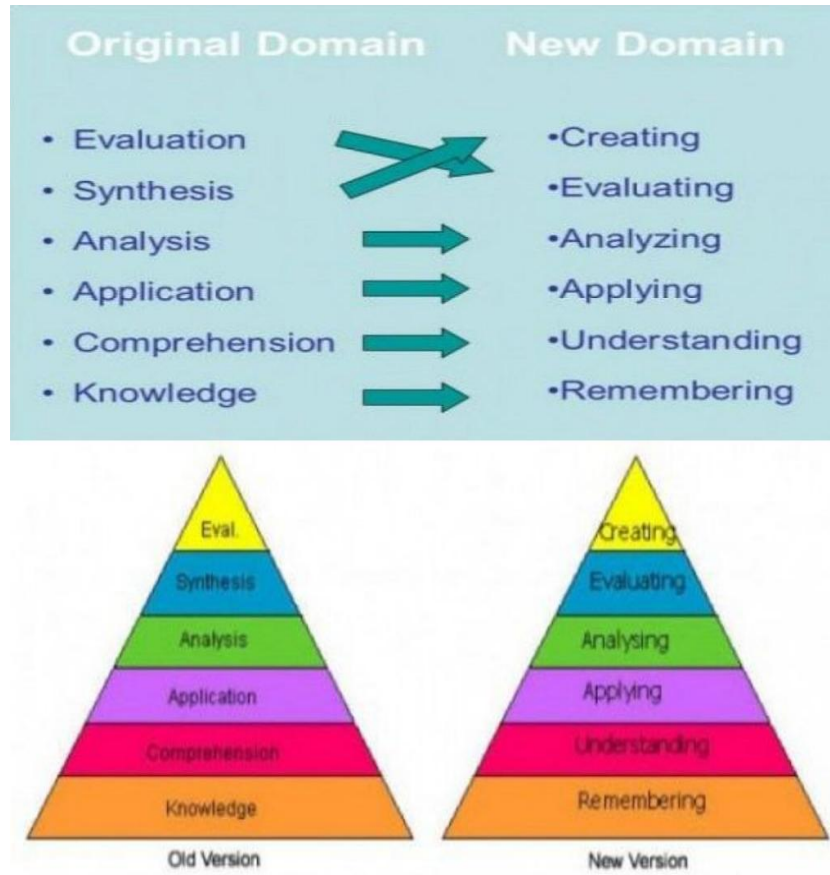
Original Domain

• Evaluation
• Synthesis
• Analysis
• Application
• Comprehension
• Knowledge

New Domain

•Creating
•Evaluating
•Analyzing
•Applying
•Understanding
•Remembering

Eval.
Synthesis
Analysis
Application
Comprehension
Knowledge

Old Version

Creating
Evaluating
Analysing
Applying
Understanding
Remembering

New Version